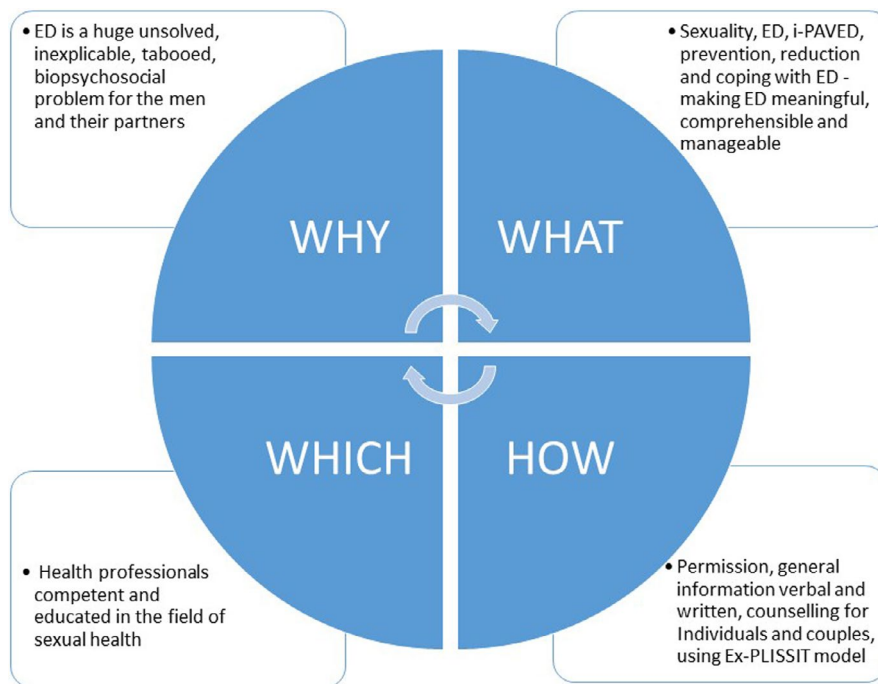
• ED is a huge unsolved, inexplicable, tabooed, biopsychosocial problem for the men and their partners

• Sexuality, ED, i-PAVED, prevention, reduction and coping with ED - making ED meaningful, comprehensible and manageable

WHY

WHAT

WHICH

HOW

• Health professionals competent and educated in the field of sexual health

• Permission, general information verbal and written, counselling for Individuals and couples, using Ex-PLISSIT model